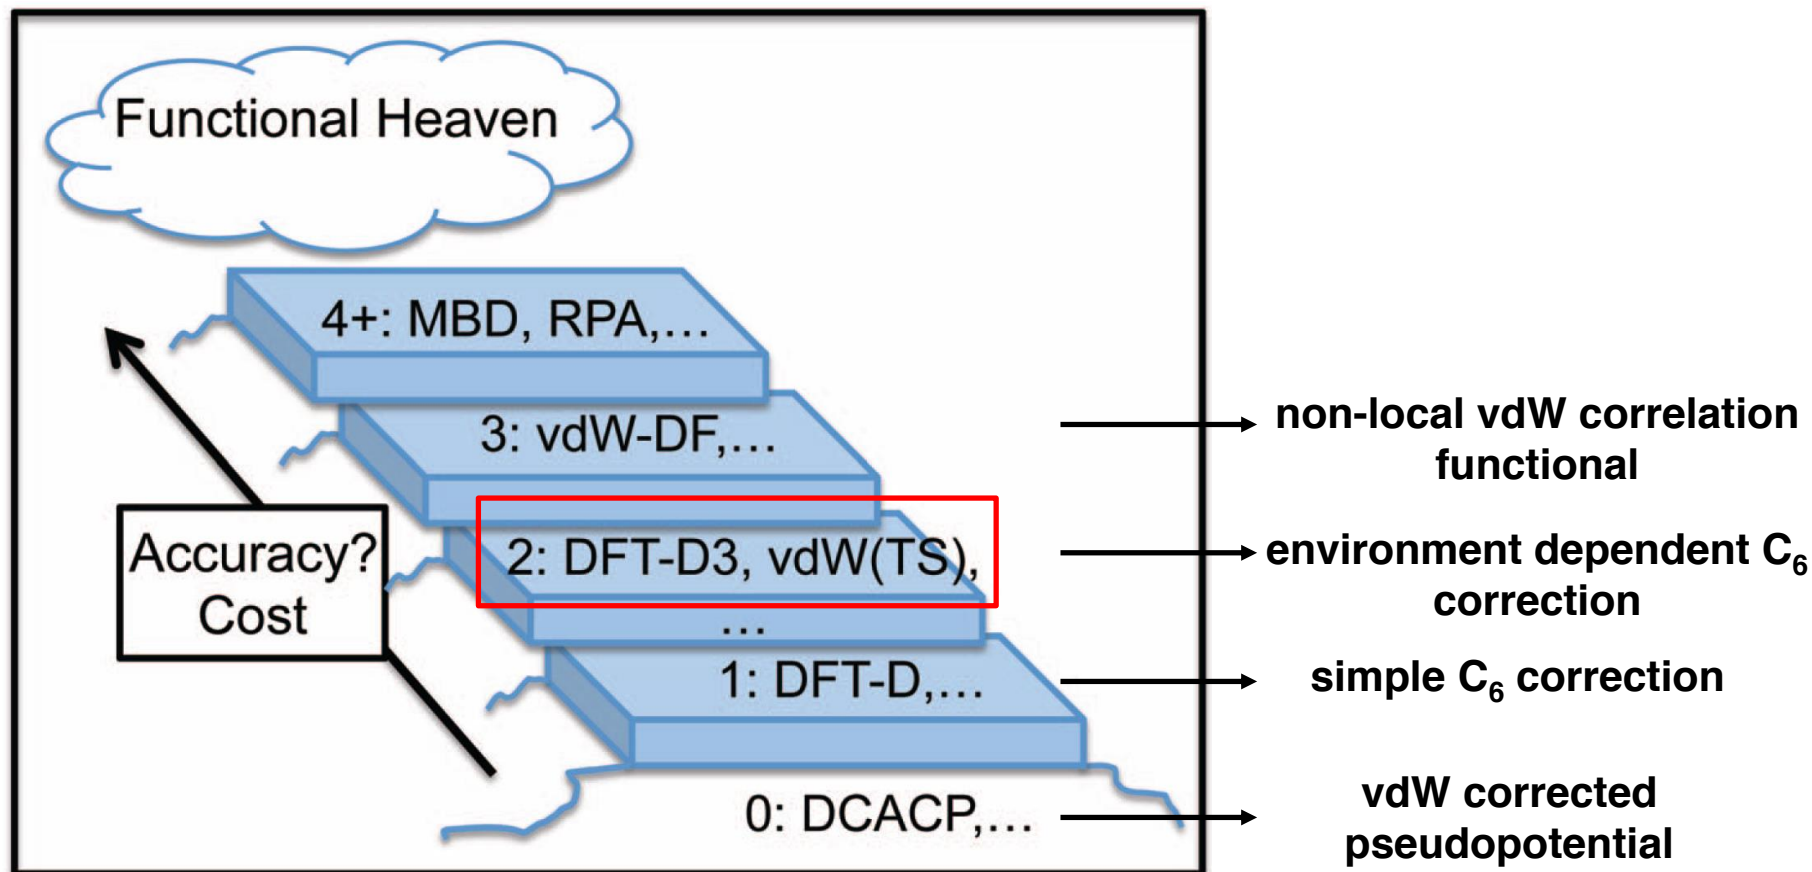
Functional Heaven

4+: MBD, RPA,…

3: vdW-DF,…

2: DFT-D3, vdW(TS), …

1: DFT-D,…

0: DCACP,…

Accuracy? Cost

non-local vdW correlation functional

environment dependent $C_6$ correction

simple $C_6$ correction

vdW corrected pseudopotential